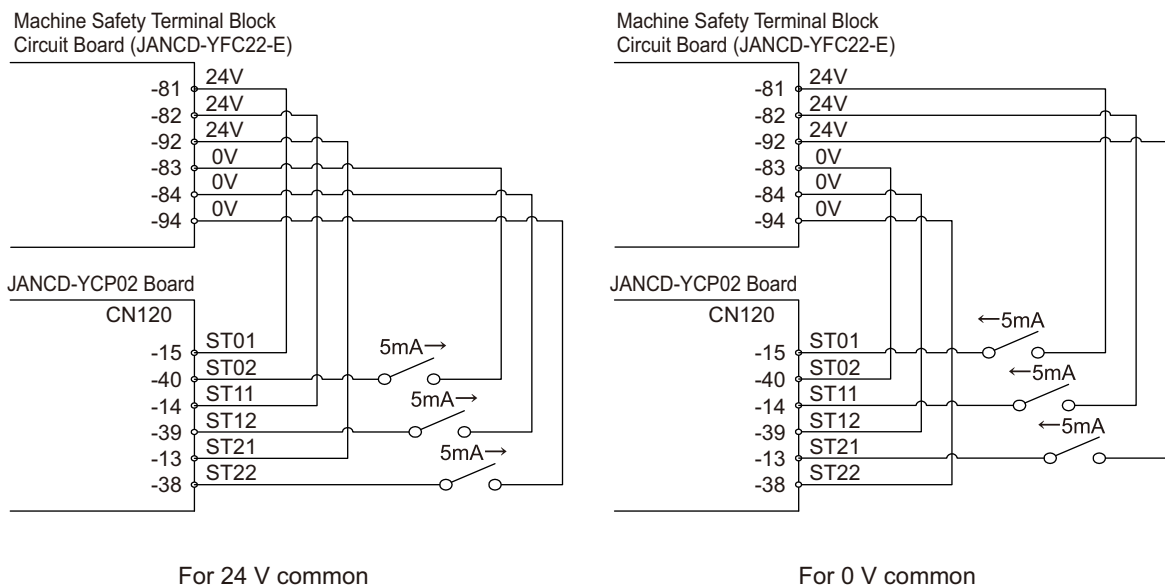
Machine Safety Terminal Block
Circuit Board (JANCD-YFC22-E)

-81 24V
-82 24V
-92 24V
-83 0V
-84 0V
-94 0V

JANCD-YCP02 Board
CN120

-15 ST01
-40 ST02
-14 ST11
-39 ST12
-13 ST21
-38 ST22

5mA→
5mA→
5mA→

For 24 V common

Machine Safety Terminal Block
Circuit Board (JANCD-YFC22-E)

-81 24V
-82 24V
-92 24V
-83 0V
-84 0V
-94 0V

JANCD-YCP02 Board
CN120

-15 ST01
-40 ST02
-14 ST11
-39 ST12
-13 ST21
-38 ST22

←5mA
←5mA
←5mA

For 0 V common